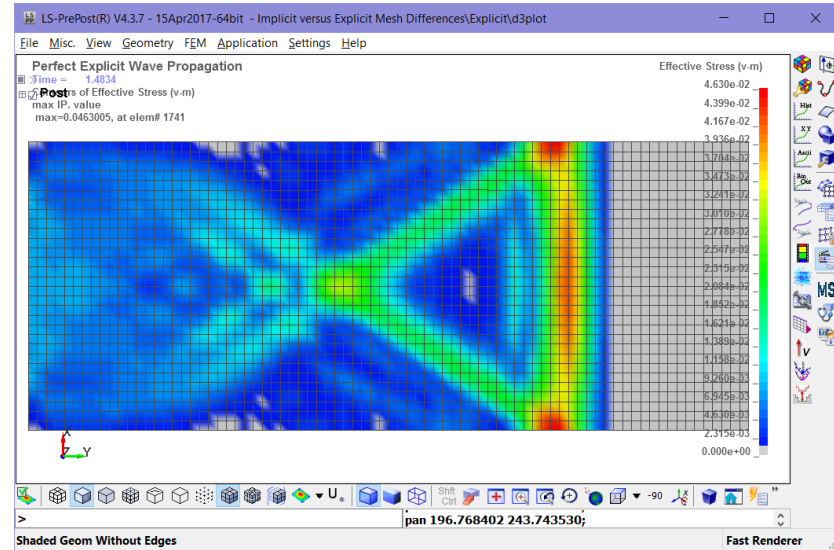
LS-PrePost(R) V4.3.7 - 15Apr2017-64bit - Implicit versus Explicit Mesh Differences\Explicit\d3plot

File Misc. View Geometry FEM Application Settings Help

Perfect Explicit Wave Propagation
Time = 1.4834
Contours of Effective Stress (v-m)
Post
max IP. value
max=0.0463005, at elem# 1741

Effective Stress (v-m)
4.630e-02
4.399e-02
4.167e-02
3.936e-02
3.704e-02
3.473e-02
3.241e-02
3.010e-02
2.778e-02
2.547e-02
2.315e-02
2.084e-02
1.852e-02
1.621e-02
1.389e-02
1.158e-02
9.260e-03
6.945e-03
4.630e-03
2.315e-03
0.000e+00

Hist
XY
Ascii
Bin Out
MS

Z Y X

Shft Ctrl
-90

>
pan 196.768402 243.743530;

Shaded Geom Without Edges
Fast Renderer